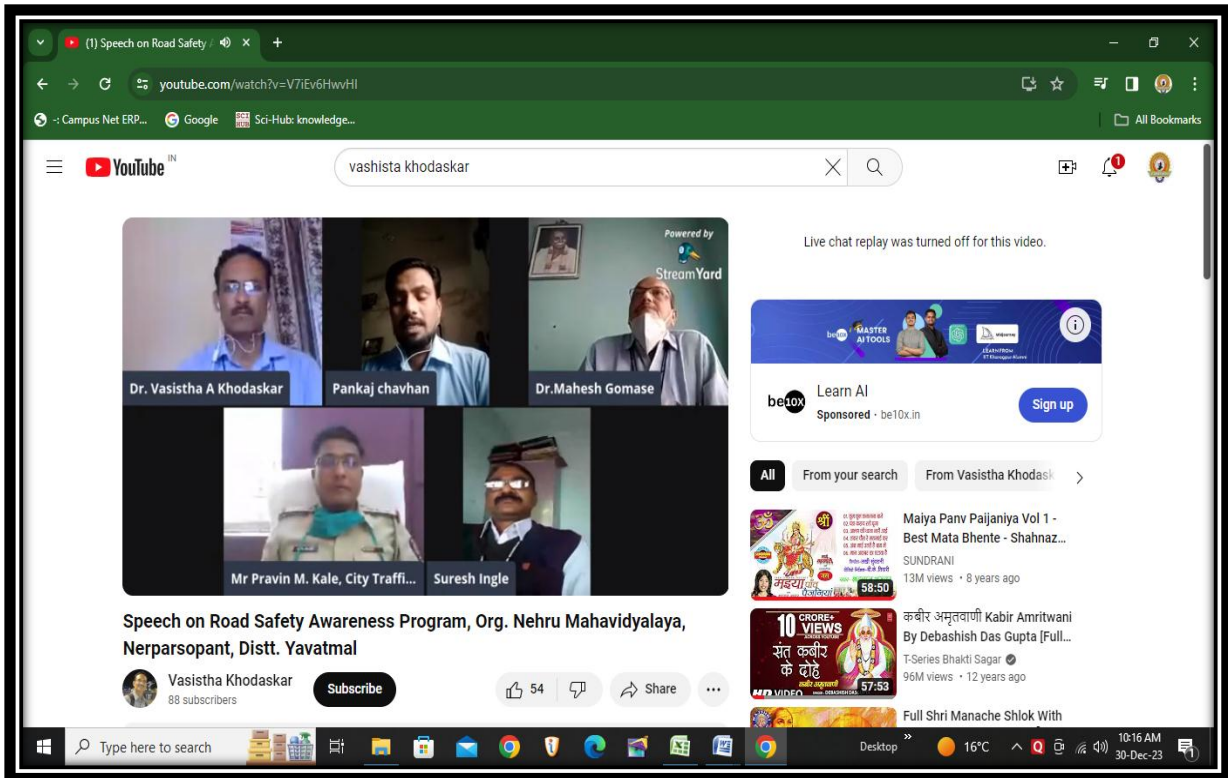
(1) Speech on Road Safety ×
youtube.com/watch?v=V7iEv6HwvHI
-: Campus Net ERP... Google Sci-Hub: knowledge...
All Bookmarks

YouTube IN
vashista khodaskar

Powered by StreamYard
Dr. Vasistha A Khodaskar
Pankaj chavhan
Dr.Mahesh Gomase
Mr Pravin M. Kale, City Traffi...
Suresh Ingle

Speech on Road Safety Awareness Program, Org. Nehru Mahavidyalaya, Nerparsopant, Distt. Yavatmal

Vasistha Khodaskar
88 subscribers
Subscribe
54
Share
...

Live chat replay was turned off for this video.

be10x MASTER AI TOOLS
Learn AI
Sponsored · be10x.in
Sign up

All
From your search
From Vasistha Khodask

Maiya Panv Paijaniya Vol 1 - Best Mata Bhente - Shahnaz...
SUNDRANI
13M views · 8 years ago
58:50

कबीर अमृतवाणी Kabir Amritwani By Debashish Das Gupta [Full...
T-Series Bhakti Sagar
96M views · 12 years ago
10 CRORE+ VIEWS
संत कबीर के दोहे
57:53

Full Shri Manache Shlok With

Type here to search
Desktop
16°C
10:16 AM
30-Dec-23